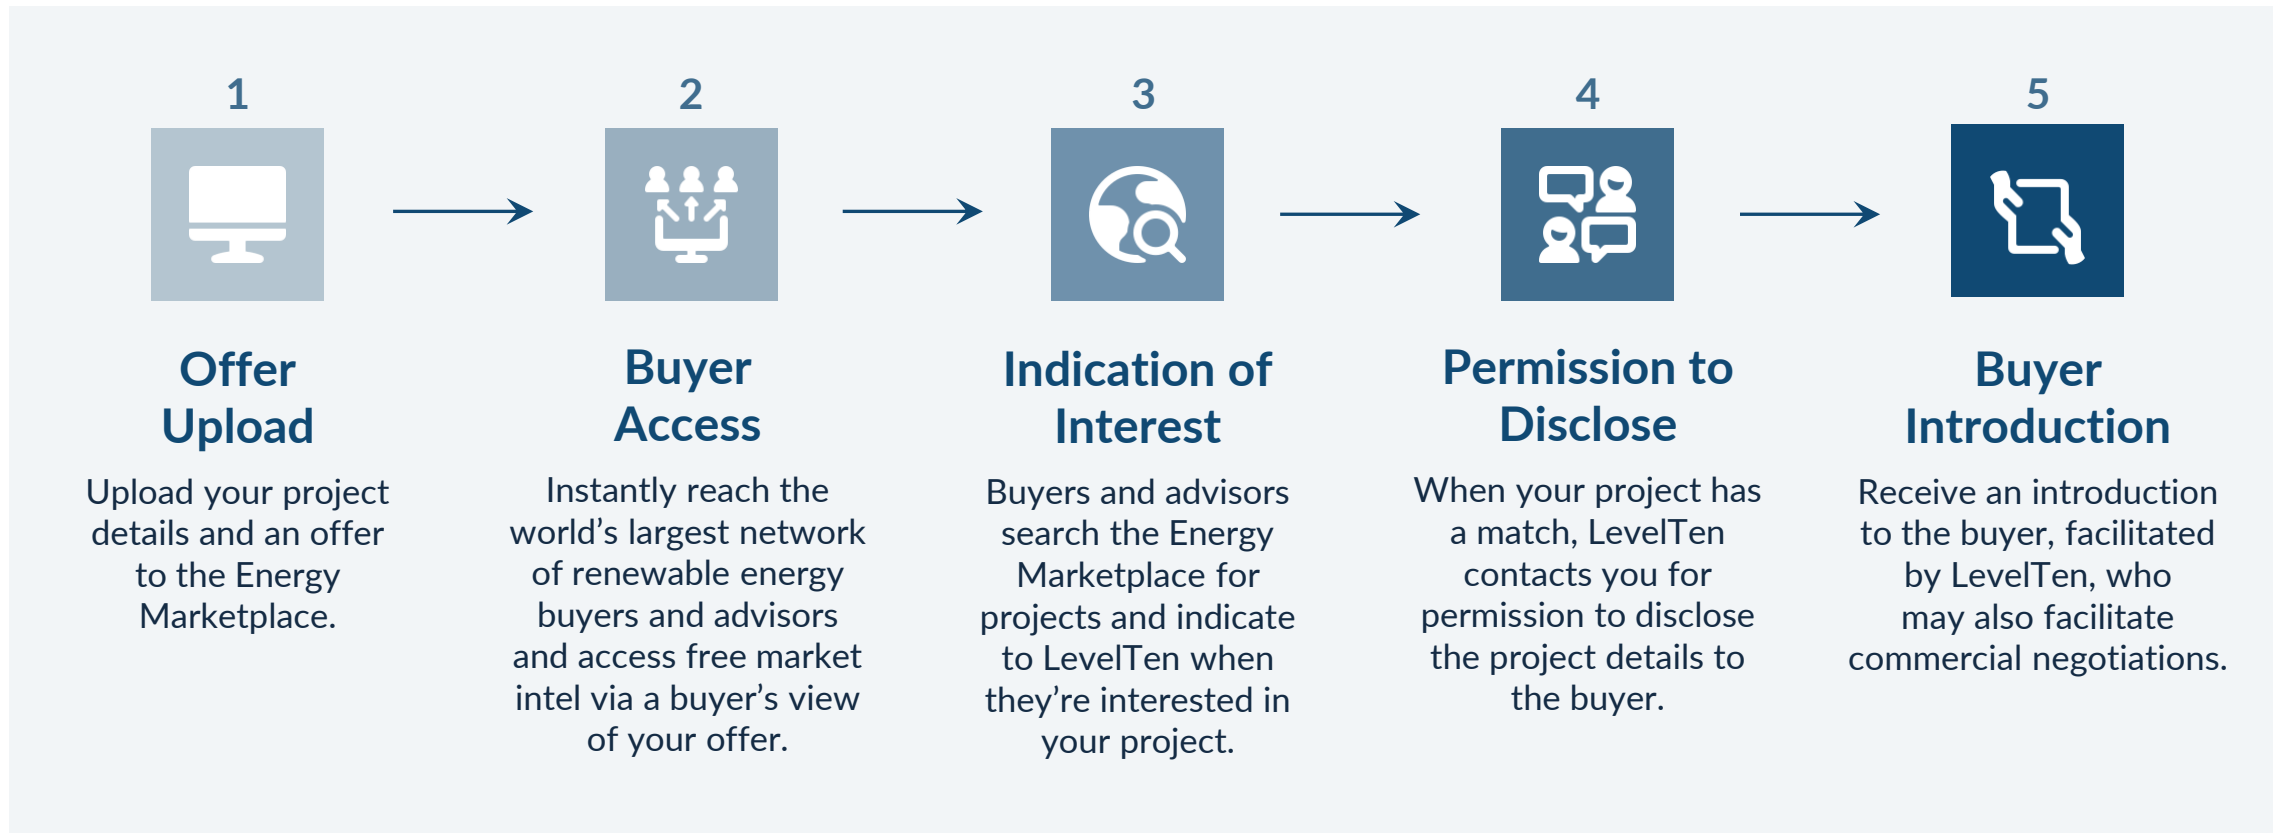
1

Offer Upload

Upload your project details and an offer to the Energy Marketplace.

2

Buyer Access

Instantly reach the world's largest network of renewable energy buyers and advisors and access free market intel via a buyer's view of your offer.

3

Indication of Interest

Buyers and advisors search the Energy Marketplace for projects and indicate to LevelTen when they're interested in your project.

4

Permission to Disclose

When your project has a match, LevelTen contacts you for permission to disclose the project details to the buyer.

5

Buyer Introduction

Receive an introduction to the buyer, facilitated by LevelTen, who may also facilitate commercial negotiations.